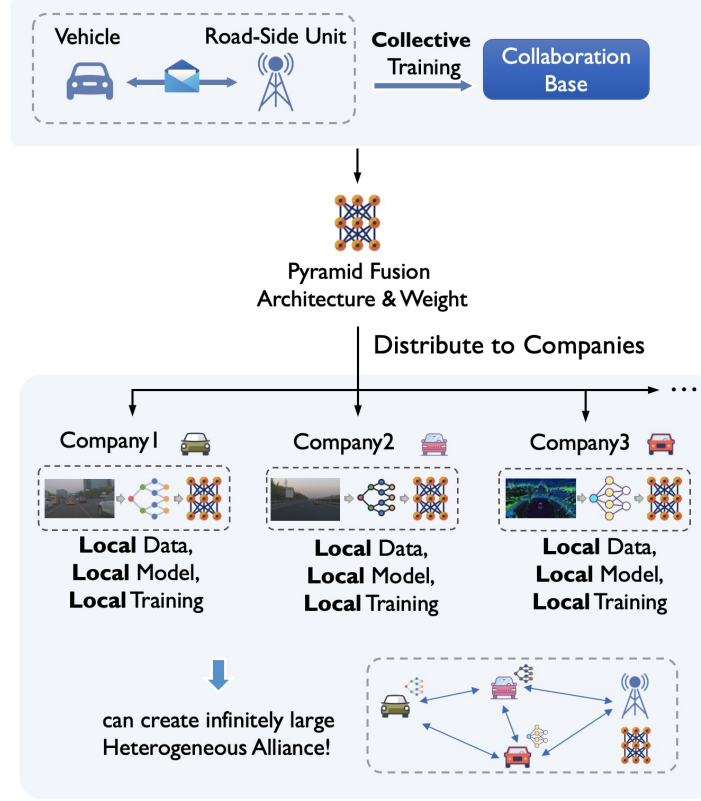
Vehicle

Road-Side Unit

Collective Training

Collaboration Base

Pyramid Fusion Architecture & Weight

Distribute to Companies

...

Company1

Local Data, Local Model, Local Training

Company2

Local Data, Local Model, Local Training

Company3

Local Data, Local Model, Local Training

can create infinitely large Heterogeneous Alliance!